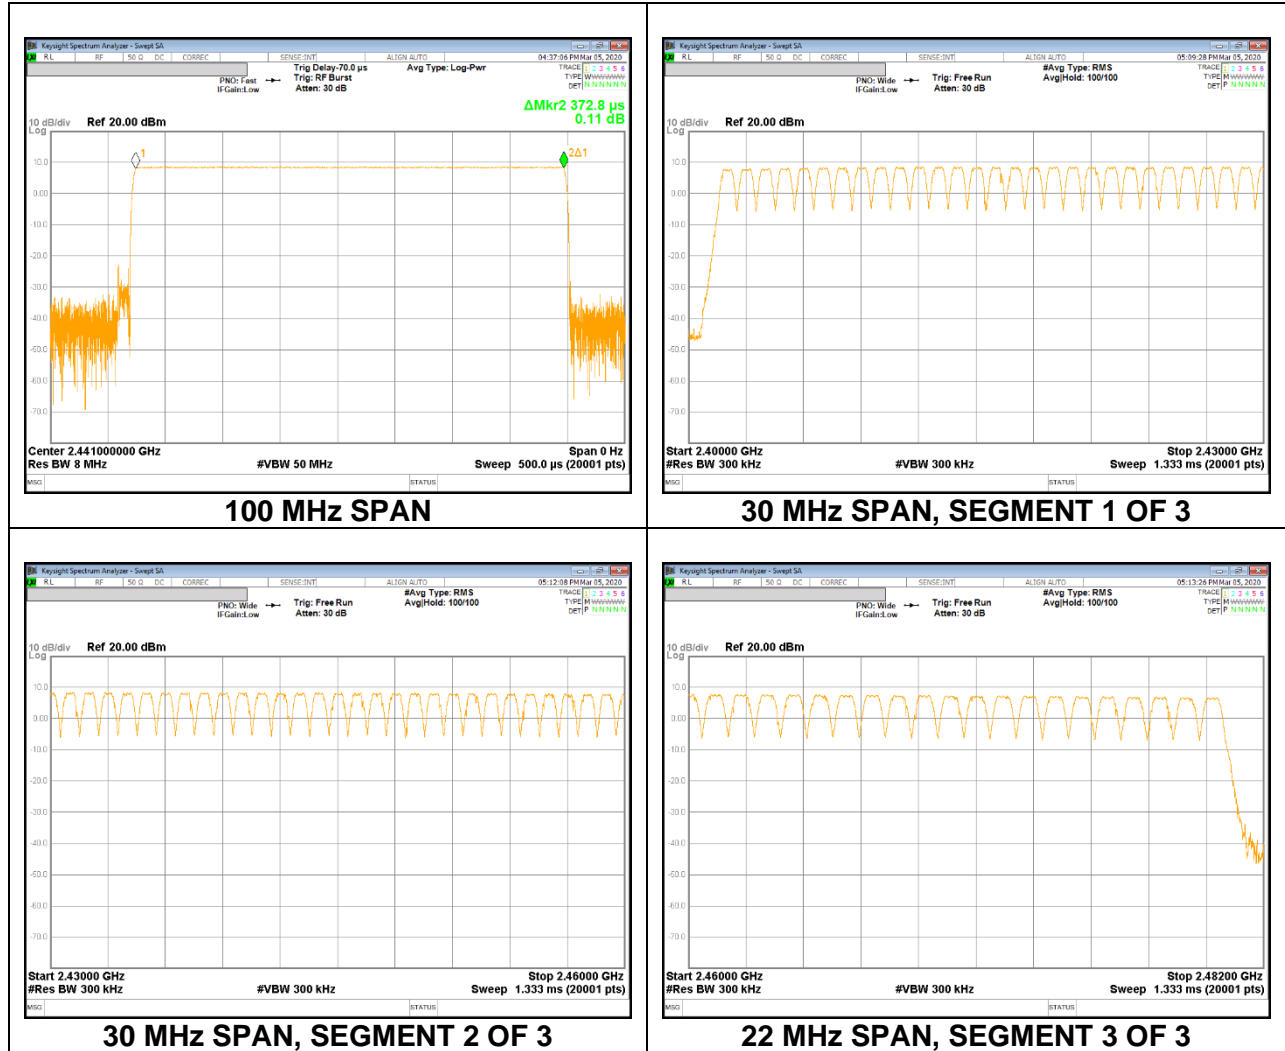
Keysight Spectrum Analyzer - Swept SA
RL RF 50 Ω DC CORREC SENSE:INT ALIGN AUTO 04:37:06 PM Mar 05, 2020
Trig Delay-70.0 µs
Trig: RF Burst
Atten: 30 dB
Avg Type: Log-Pwr
PNO: Fast
IFGain:Low
TRACE 1 2 3 4 5 6
TYPE W
DET N N N N N N
ΔMkr2 372.8 µs
0.11 dB
10 dB/div Ref 20.00 dBm
Log
10.0
0.00
-10.0
-20.0
-30.0
-40.0
-50.0
-60.0
-70.0
1
2Δ1
Center 2.441000000 GHz
Res BW 8 MHz
#VBW 50 MHz
Span 0 Hz
Sweep 500.0 µs (20001 pts)
MSG
STATUS

100 MHz SPAN

Keysight Spectrum Analyzer - Swept SA
RL RF 50 Ω DC CORREC SENSE:INT ALIGN AUTO 05:09:28 PM Mar 05, 2020
PNO: Wide
IFGain:Low
Trig: Free Run
Atten: 30 dB
#Avg Type: RMS
Avg|Hold: 100/100
TRACE 1 2 3 4 5 6
TYPE M
DET P N N N N N
10 dB/div Ref 20.00 dBm
Log
10.0
0.00
-10.0
-20.0
-30.0
-40.0
-50.0
-60.0
-70.0
Start 2.40000 GHz
#Res BW 300 kHz
#VBW 300 kHz
Stop 2.43000 GHz
Sweep 1.333 ms (20001 pts)
MSG
STATUS

30 MHz SPAN, SEGMENT 1 OF 3

Keysight Spectrum Analyzer - Swept SA
RL RF 50 Ω DC CORREC SENSE:INT ALIGN AUTO 05:12:08 PM Mar 05, 2020
PNO: Wide
IFGain:Low
Trig: Free Run
Atten: 30 dB
#Avg Type: RMS
Avg|Hold: 100/100
TRACE 1 2 3 4 5 6
TYPE M
DET P N N N N N
10 dB/div Ref 20.00 dBm
Log
10.0
0.00
-10.0
-20.0
-30.0
-40.0
-50.0
-60.0
-70.0
Start 2.43000 GHz
#Res BW 300 kHz
#VBW 300 kHz
Stop 2.46000 GHz
Sweep 1.333 ms (20001 pts)
MSG
STATUS

30 MHz SPAN, SEGMENT 2 OF 3

Keysight Spectrum Analyzer - Swept SA
RL RF 50 Ω DC CORREC SENSE:INT ALIGN AUTO 05:13:26 PM Mar 05, 2020
PNO: Wide
IFGain:Low
Trig: Free Run
Atten: 30 dB
#Avg Type: RMS
Avg|Hold: 100/100
TRACE 1 2 3 4 5 6
TYPE M
DET P N N N N N
10 dB/div Ref 20.00 dBm
Log
10.0
0.00
-10.0
-20.0
-30.0
-40.0
-50.0
-60.0
-70.0
Start 2.46000 GHz
#Res BW 300 kHz
#VBW 300 kHz
Stop 2.48200 GHz
Sweep 1.333 ms (20001 pts)
MSG
STATUS

22 MHz SPAN, SEGMENT 3 OF 3